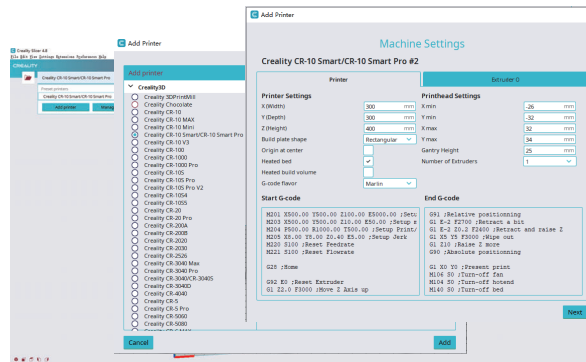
Creality Slicer 4.8
File Edit View Settings Extensions Preferences Help
CREALITY
Creality CR-10 Smart/CR-10 Smart Pro #2
Preset printers
Add printer
Manage

Add Printer
Add printer
Creality3D
Creality 3DPrintMill
Creality Chocolate
Creality CR-10
Creality CR-10 MAX
Creality CR-10 Mini
Creality CR-10 Smart/CR-10 Smart Pro
Creality CR-10 V3
Creality CR-100
Creality CR-1000
Creality CR-1000 Pro
Creality CR-10S
Creality CR-10S Pro
Creality CR-10S Pro V2
Creality CR-10S4
Creality CR-10S5
Creality CR-20
Creality CR-20 Pro
Creality CR-200A
Creality CR-200B
Creality CR-2020
Creality CR-2030
Creality CR-2526
Creality CR-3040 Max
Creality CR-3040 Pro
Creality CR-3040/CR-3040S
Creality CR-3040D
Creality CR-4040
Creality CR-5
Creality CR-5 Pro
Creality CR-5060
Creality CR-5080
Cancel

Add Printer
Machine Settings
Creality CR-10 Smart/CR-10 Smart Pro #2
Printer
Extruder 0
Printer Settings
X (Width) 300 mm
Y (Depth) 300 mm
Z (Height) 400 mm
Build plate shape Rectangular
Origin at center
Heated bed
Heated build volume
G-code flavor Marlin
Printhead Settings
X min -26 mm
Y min -32 mm
X max 32 mm
Y max 34 mm
Gantry Height 25 mm
Number of Extruders 1
Start G-code
M201 X500.00 Y500.00 Z100.00 E5000.00 ;Setup
M203 X500.00 Y500.00 Z10.00 E50.00 ;Setup m
M204 P500.00 R1000.00 T500.00 ;Setup Print/
M205 X8.00 Y8.00 Z0.40 E5.00 ;Setup Jerk
M220 S100 ;Reset Feedrate
M221 S100 ;Reset Flowrate

G28 ;Home

G92 E0 ;Reset Extruder
G1 Z2.0 F3000 ;Move Z Axis up
End G-code
G91 ;Relative positioning
G1 E-2 F2700 ;Retract a bit
G1 E-2 Z0.2 F2400 ;Retract and raise Z
G1 X5 Y5 F3000 ;Wipe out
G1 Z10 ;Raise Z more
G90 ;Absolute positioning

G1 X0 Y0 ;Present print
M106 S0 ;Turn-off fan
M104 S0 ;Turn-off hotend
M140 S0 ;Turn-off bed
Next
Add